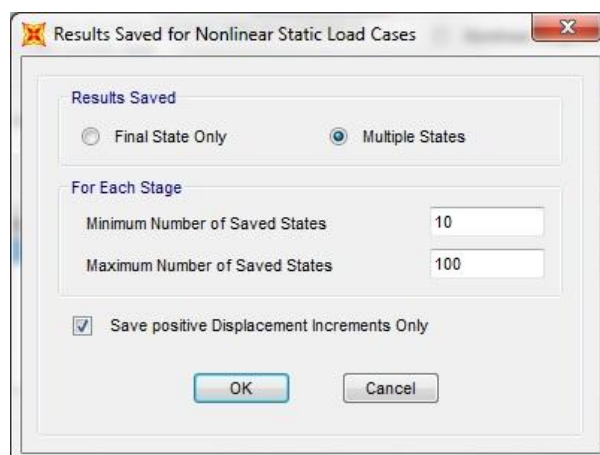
Results Saved for Nonlinear Static Load Cases

Results Saved

Final State Only

Multiple States

For Each Stage

Minimum Number of Saved States
10

Maximum Number of Saved States
100

Save positive Displacement Increments Only

OK

Cancel